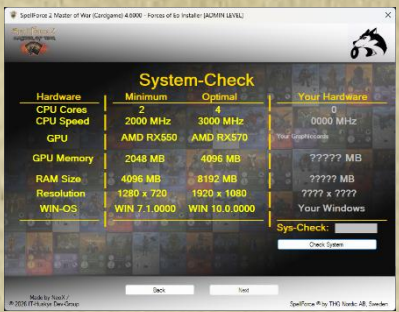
SpellForce 2 Master of War (Carolgame) 4.6000 - Forces of Eo Installer [ADMIN LEVEL]

System-Check

| Hardware | Minimum | Optimal | Your Hardware |
|---|---|---|---|
| CPU Cores | 2 | 4 | 0 |
| CPU Speed | 2000 MHz | 3000 MHz | 0000 MHz |
| GPU | AMD RX550 | AMD RX570 | Your Graphicscard |
| GPU Memory | 2048 MB | 4096 MB | ????? MB |
| RAM Size | 4096 MB | 8192 MB | ????? MB |
| Resolution | 1280 x 720 | 1920 x 1080 | ???? x ???? |
| WIN-OS | WIN 7.1.0000 | WIN 10.0.0000 | Your Windows |

Sys-Check:

Check System

Back

Next

Made by NoeX / © 2026 IT-Husky Dev-Group

SpellForce ® by THQ Nordic AB, Sweden